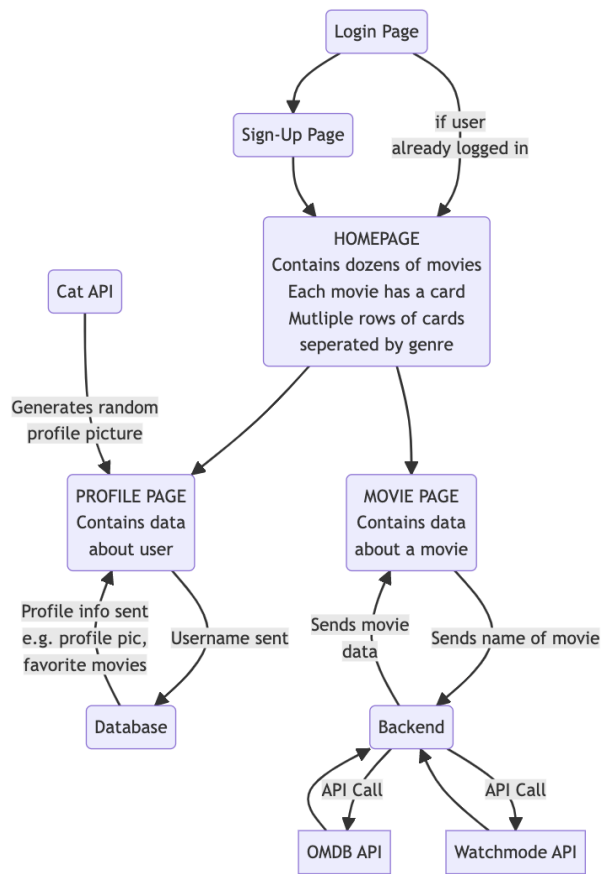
Login Page

Sign-Up Page

if user
already logged in

HOMEPAGE
Contains dozens of movies
Each movie has a card
Mutliple rows of cards
seperated by genre

Cat API

Generates random
profile picture

PROFILE PAGE
Contains data
about user

MOVIE PAGE
Contains data
about a movie

Profile info sent
e.g. profile pic,
favorite movies

Username sent

Sends movie
data

Sends name of movie

Database

Backend

API Call

API Call

OMDB API

Watchmode API